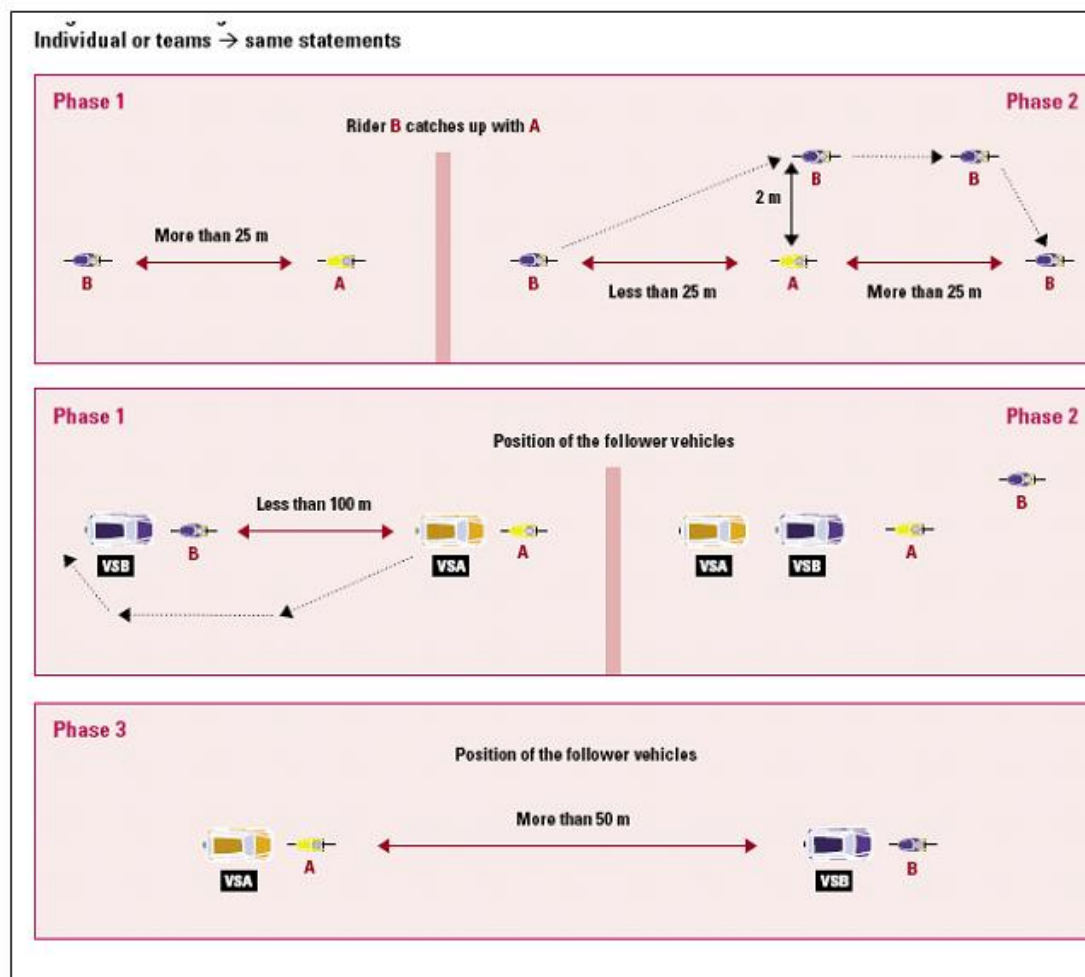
Individual or teams → same statements

Phase 1

Rider B catches up with A

Phase 2

More than 25 m

B

A

2 m

B

B

B

Less than 25 m

A

More than 25 m

B

Phase 1

Position of the follower vehicles

Phase 2

Less than 100 m

VSB

B

VSA

A

VSA

VSB

A

B

Phase 3

Position of the follower vehicles

More than 50 m

VSA

A

VSB

B